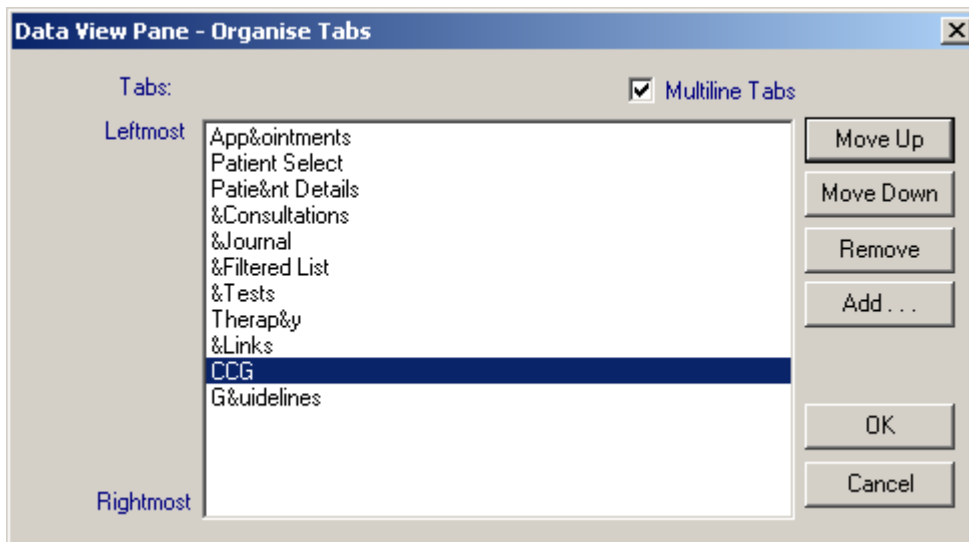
Data View Pane - Organise Tabs

Tabs:

Multiline Tabs

Leftmost

App&ointments
Patient Select
Patie&nt Details
&Consultations
&Journal
&Filtered List
&Tests
Therap&y
&Links
CCG
G&uidelines

Rightmost

Move Up
Move Down
Remove
Add . . .
OK
Cancel